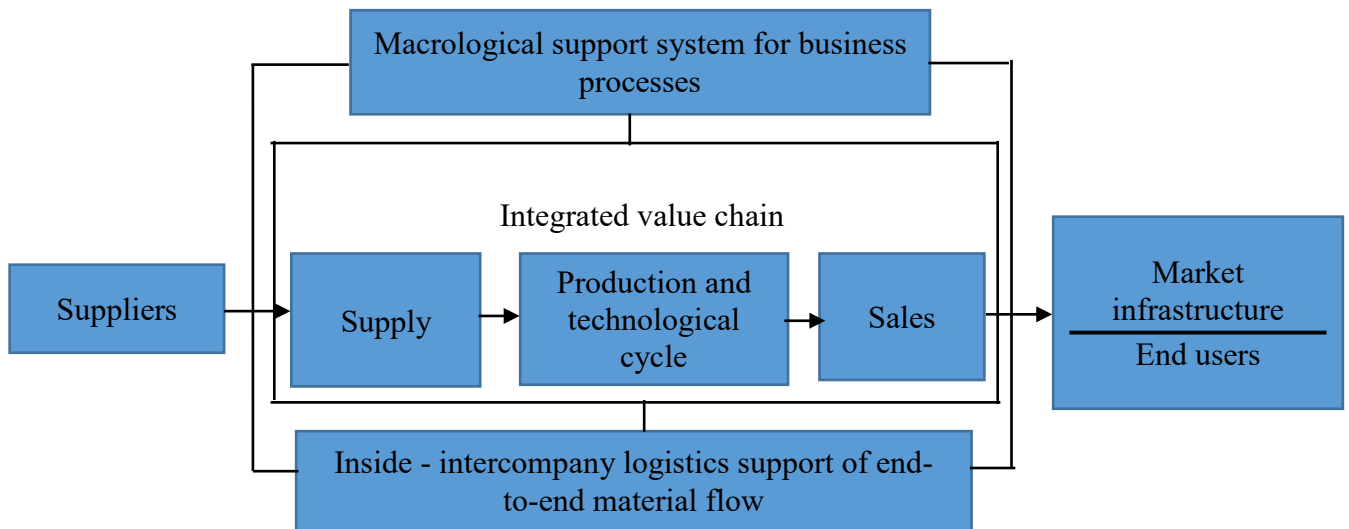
Macrological support system for business processes

Integrated value chain

Suppliers

Supply

Production and technological cycle

Sales

Market infrastructure

End users

Inside - intercompany logistics support of end-to-end material flow